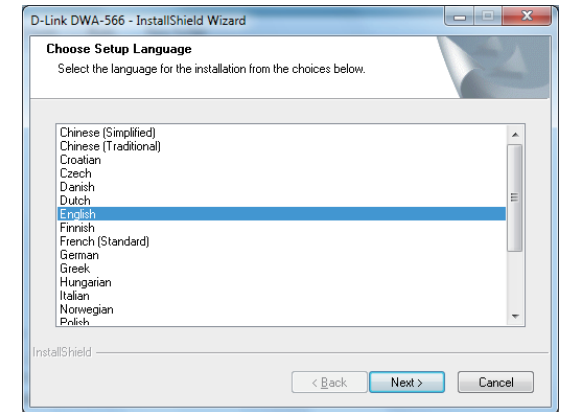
D-Link DWA-566 - InstallShield Wizard

Choose Setup Language

Select the language for the installation from the choices below.

Chinese (Simplified)
Chinese (Traditional)
Croatian
Czech
Danish
Dutch
English
Finnish
French (Standard)
German
Greek
Hungarian
Italian
Norwegian
Polish

InstallShield

< Back
Next >
Cancel